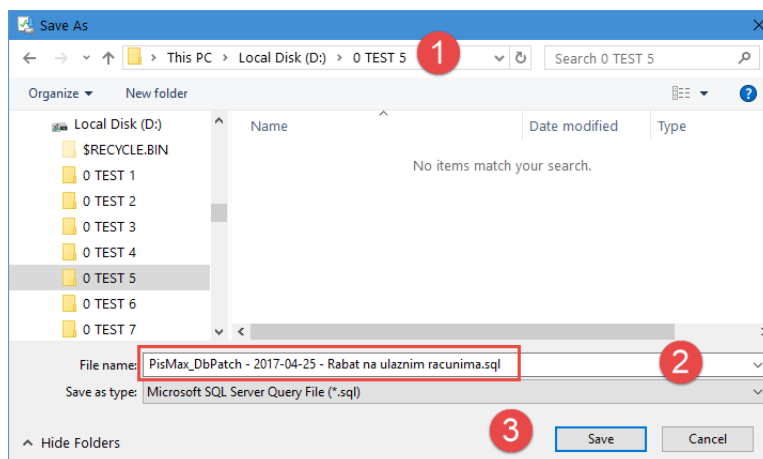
Save As

This PC > Local Disk (D:) > 0 TEST 5

1

Search 0 TEST 5

Organize ▾ New folder

Local Disk (D:)
$RECYCLE.BIN
0 TEST 1
0 TEST 2
0 TEST 3
0 TEST 4
0 TEST 5
0 TEST 6
0 TEST 7

| Name | Date modified | Type |
|---|---|---|

No items match your search.

File name: PisMax_DbPatch - 2017-04-25 - Rabat na ulaznim racunima.sql

2

Save as type: Microsoft SQL Server Query File (*.sql)

Hide Folders

3

Save

Cancel